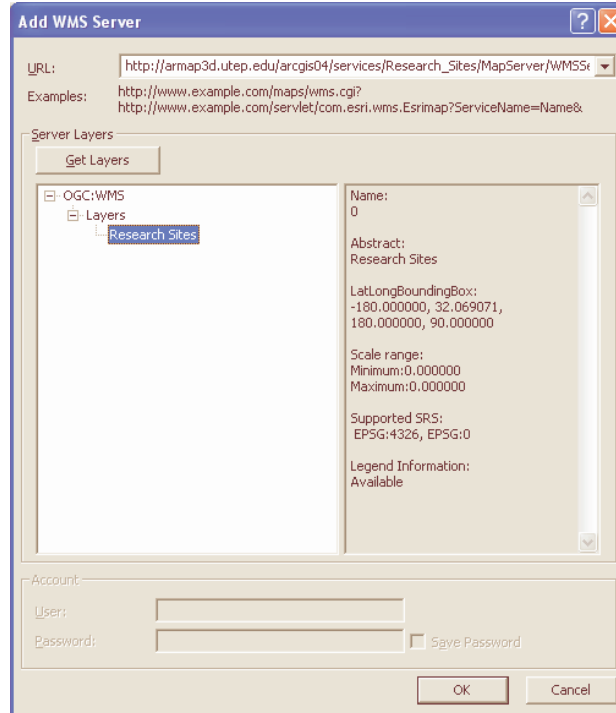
Add WMS Server

URL: http://armap3d.utep.edu/arcgis04/services/Research_Sites/MapServer/WMSSe

Examples: http://www.example.com/maps/wms.cgi?
http://www.example.com/servlet/com.esri.wms.Esrimap?ServiceName=Name&

Server Layers

Get Layers

OGC:WMS
Layers
Research Sites

Name:
0

Abstract:
Research Sites

LatLongBoundingBox:
-180.000000, 32.069071, 180.000000, 90.000000

Scale range:
Minimum:0.000000
Maximum:0.000000

Supported SRS:
EPSG:4326, EPSG:0

Legend Information:
Available

Account

User:

Password:

Save Password

OK

Cancel